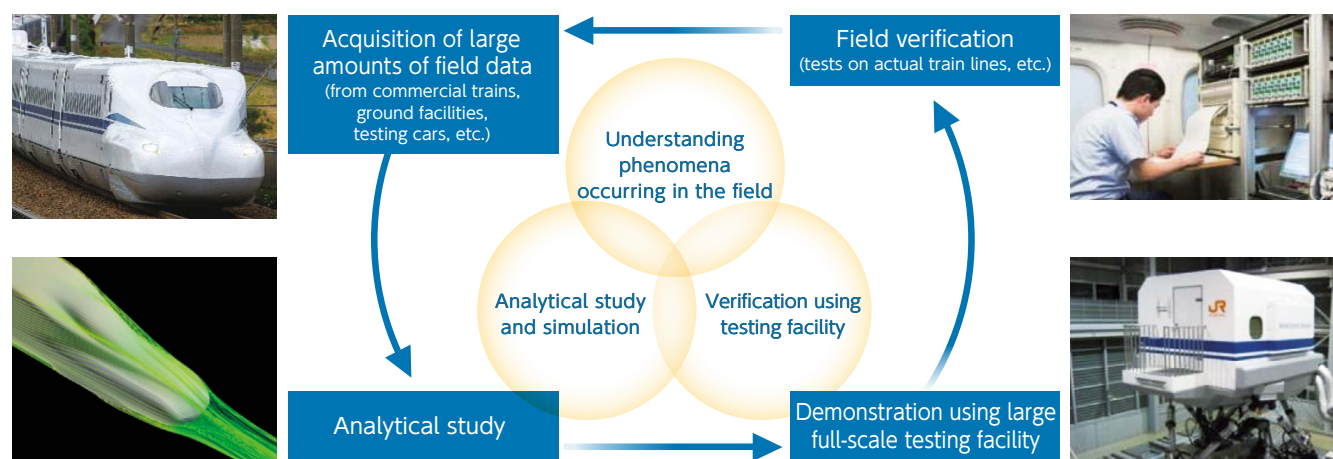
Acquisition of large amounts of field data
(from commercial trains, ground facilities, testing cars, etc.)

Field verification
(tests on actual train lines, etc.)

Understanding phenomena occurring in the field

Analytical study and simulation

Verification using testing facility

Analytical study

Demonstration using large full-scale testing facility

JR